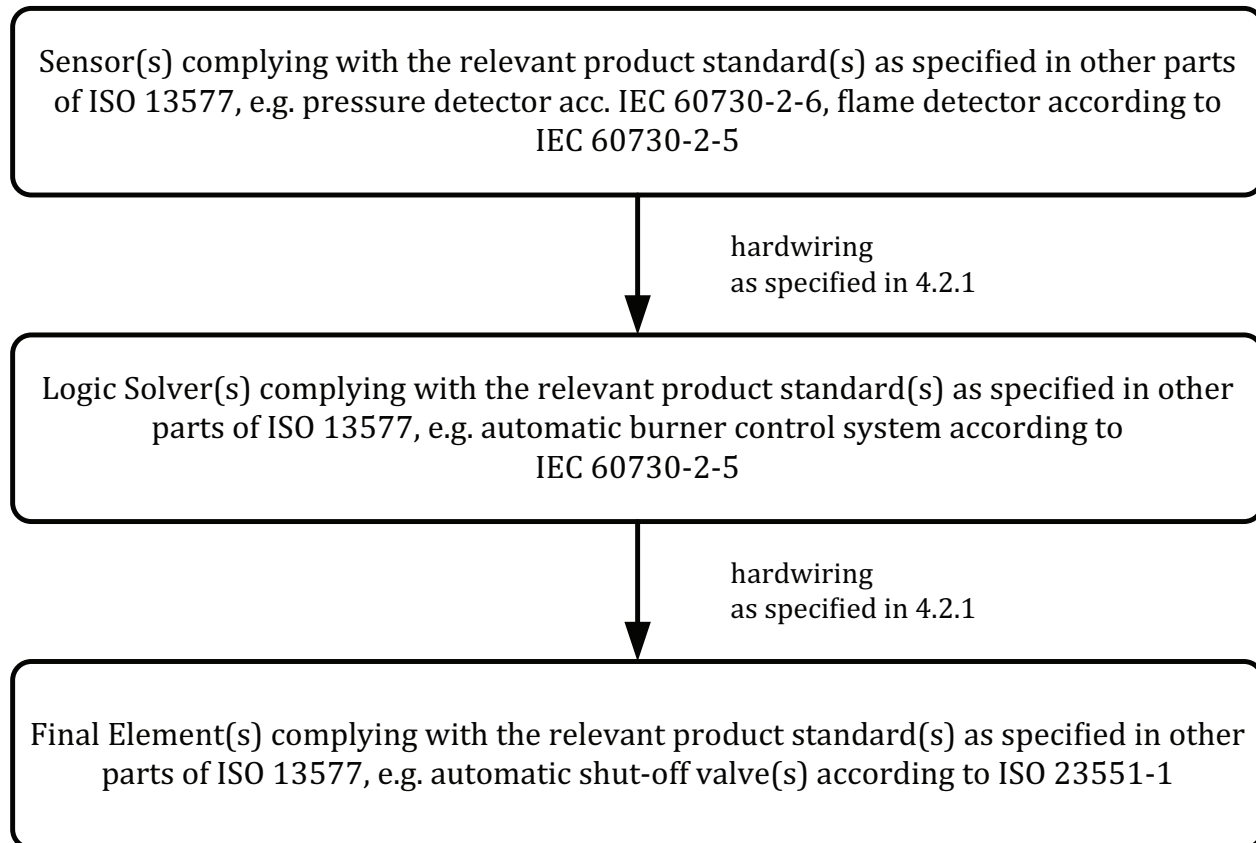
Sensor(s) complying with the relevant product standard(s) as specified in other parts of ISO 13577, e.g. pressure detector acc. IEC 60730-2-6, flame detector according to IEC 60730-2-5

hardwiring
as specified in 4.2.1

Logic Solver(s) complying with the relevant product standard(s) as specified in other parts of ISO 13577, e.g. automatic burner control system according to IEC 60730-2-5

hardwiring
as specified in 4.2.1

Final Element(s) complying with the relevant product standard(s) as specified in other parts of ISO 13577, e.g. automatic shut-off valve(s) according to ISO 23551-1